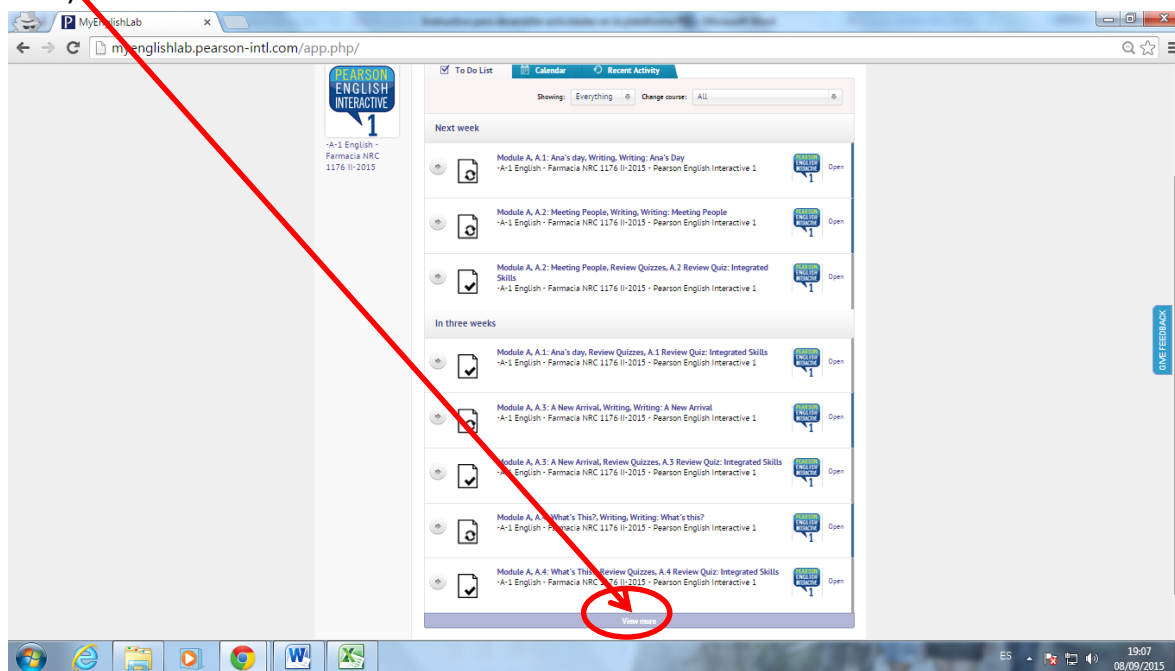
MyEnglishLab

myenglishlab.pearson-intl.com/app.php/

PEARSON ENGLISH INTERACTIVE 1

-A-1 English - Farmacia NRC 1176 II-2015

To Do List Calendar Recent Activity

Showing: Everything Change course: All

Next week

Module A, A.1: Ana's day, Writing, Writing: Ana's Day
-A-1 English - Farmacia NRC 1176 II-2015 - Pearson English Interactive 1
Open

Module A, A.2: Meeting People, Writing, Writing: Meeting People
-A-1 English - Farmacia NRC 1176 II-2015 - Pearson English Interactive 1
Open

Module A, A.2: Meeting People, Review Quizzes, A.2 Review Quiz: Integrated Skills
-A-1 English - Farmacia NRC 1176 II-2015 - Pearson English Interactive 1
Open

In three weeks

Module A, A.1: Ana's day, Review Quizzes, A.1 Review Quiz: Integrated Skills
-A-1 English - Farmacia NRC 1176 II-2015 - Pearson English Interactive 1
Open

Module A, A.3: A New Arrival, Writing, Writing: A New Arrival
-A-1 English - Farmacia NRC 1176 II-2015 - Pearson English Interactive 1
Open

Module A, A.3: A New Arrival, Review Quizzes, A.3 Review Quiz: Integrated Skills
-A-1 English - Farmacia NRC 1176 II-2015 - Pearson English Interactive 1
Open

Module A, A.4: What's This?, Writing, Writing: What's this?
-A-1 English - Farmacia NRC 1176 II-2015 - Pearson English Interactive 1
Open

Module A, A.4: What's This?, Review Quizzes, A.4 Review Quiz: Integrated Skills
-A-1 English - Farmacia NRC 1176 II-2015 - Pearson English Interactive 1
Open

View more

GIVE FEEDBACK

ES 19:07 08/09/2015